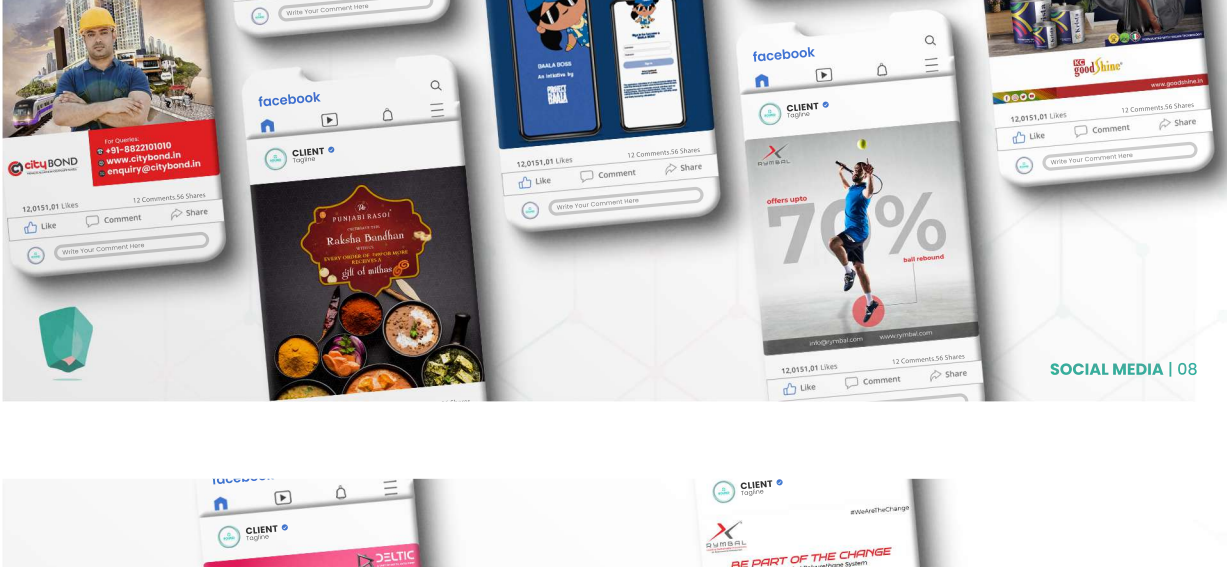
Write Your Comment Here

For Queries:
+91-8822101010
www.citybond.in
enquiry@citybond.in
citybond

12,0151,01 Likes
12 Comments 56 Shares
Like
Comment
Share
Write Your Comment Here

facebook
CLIENT
Tagline

The PUNJABI RASOI
Raksha Bandhan
EVERY ORDER OF ₹999 OR MORE RECEIVES A
gift of mithas

BAALA BOSS
An initiative by

12,0151,01 Likes
12 Comments 56 Shares
Like
Comment
Share
Write Your Comment Here

facebook
CLIENT
Tagline
RYMBAL
offers upto
70%
ball rebound
info@rymbal.com
www.rymbal.com
12,0151,01 Likes
12 Comments 56 Shares
Like
Comment
Share

KC goodShine
www.goodshine.in
12,0151,01 Likes
12 Comments 56 Shares
Like
Comment
Share
Write Your Comment Here

SOCIAL MEDIA | 08

facebook
CLIENT
Tagline
DELTIC

CLIENT
Tagline
#WeAreTheChange
RYMBAL
BE PART OF THE CHANGE